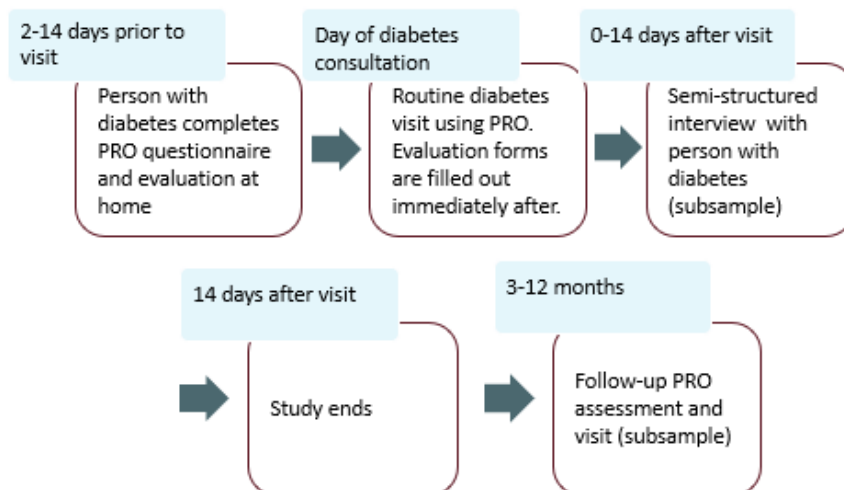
2-14 days prior to visit

Person with diabetes completes PRO questionnaire and evaluation at home

Day of diabetes consultation

Routine diabetes visit using PRO. Evaluation forms are filled out immediately after.

0-14 days after visit

Semi-structured interview with person with diabetes (subsample)

14 days after visit

Study ends

3-12 months

Follow-up PRO assessment and visit (subsample)